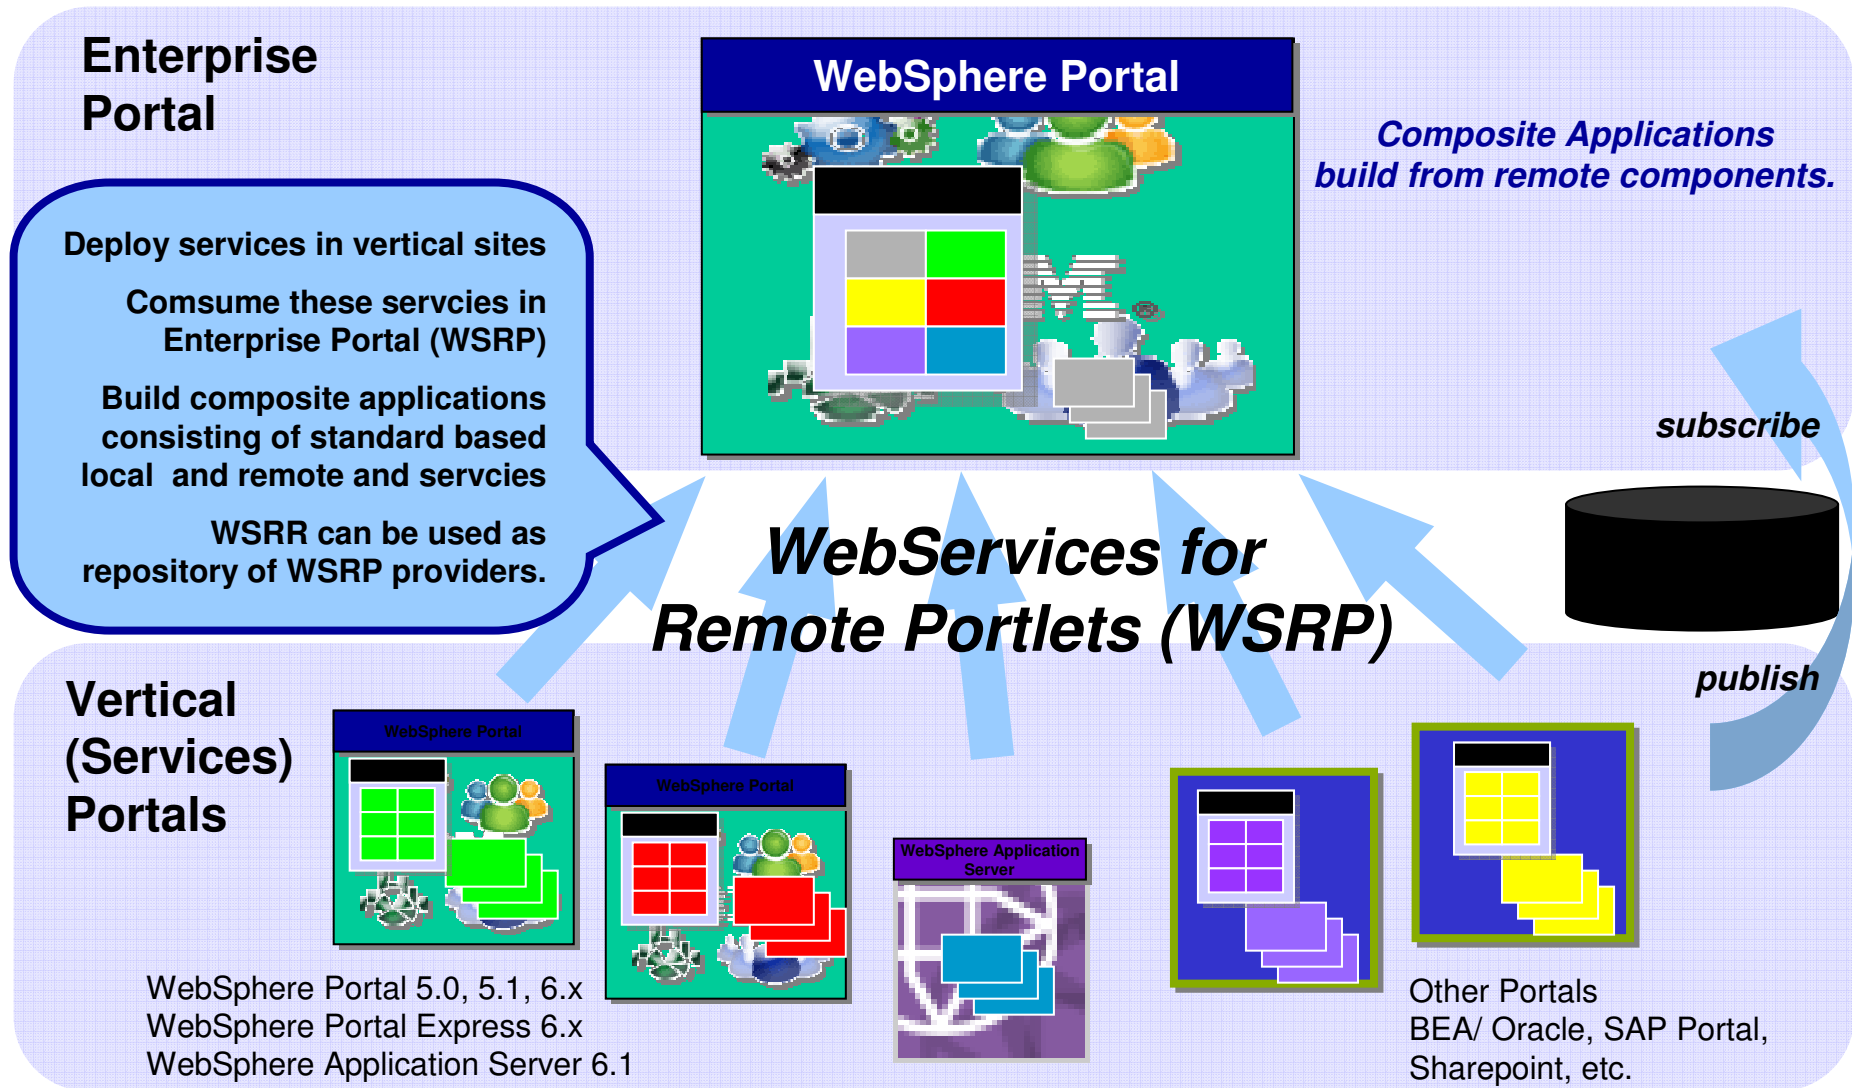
Enterprise Portal

WebSphere Portal

Composite Applications build from remote components.

Deploy services in vertical sites

Comsume these servcies in Enterprise Portal (WSRP)

Build composite applications consisting of standard based local and remote and servcies

WSRR can be used as repository of WSRP providers.

subscribe

WebServices for Remote Portlets (WSRP)

publish

Vertical (Services) Portals

WebSphere Portal

WebSphere Portal

WebSphere Application Server

WebSphere Portal 5.0, 5.1, 6.x
WebSphere Portal Express 6.x
WebSphere Application Server 6.1

Other Portals
BEA/ Oracle, SAP Portal, Sharepoint, etc.